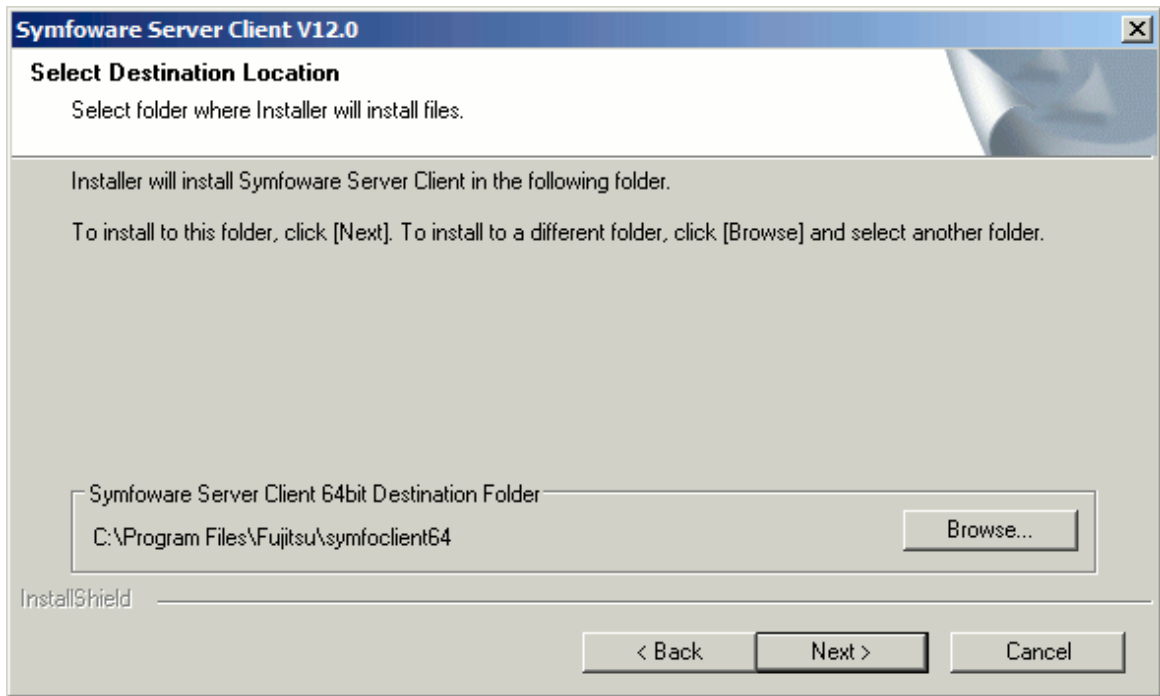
Symfoware Server Client V12.0

Select Destination Location

Select folder where Installer will install files.

Installer will install Symfoware Server Client in the following folder.

To install to this folder, click [Next]. To install to a different folder, click [Browse] and select another folder.

Symfoware Server Client 64bit Destination Folder

C:\Program Files\Fujitsu\symfoclient64

Browse...

InstallShield

< Back

Next >

Cancel